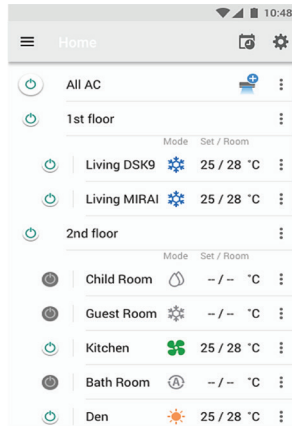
10:48

Home

All AC

1st floor

Mode Set / Room

Living DSK9 25 / 28 °C

Living MIRAI 25 / 28 °C

2nd floor

Mode Set / Room

Child Room -- / -- °C

Guest Room -- / -- °C

Kitchen 25 / 28 °C

Bath Room -- / -- °C

Den 25 / 28 °C